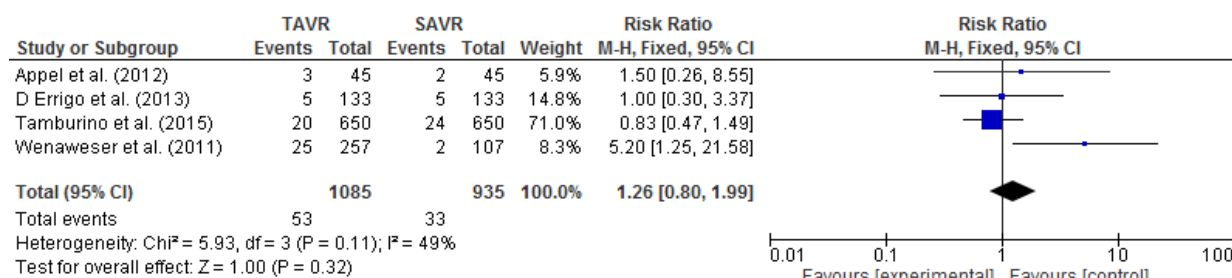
| Study or Subgroup | TAVR Events | TAVR Total | SAVR Events | SAVR Total | Weight | Risk Ratio M-H, Fixed, 95% CI |
|---|---|---|---|---|---|---|
| Appel et al. (2012) | 3 | 45 | 2 | 45 | 5.9% | 1.50 [0.26, 8.55] |
| D Errigo et al. (2013) | 5 | 133 | 5 | 133 | 14.8% | 1.00 [0.30, 3.37] |
| Tamburino et al. (2015) | 20 | 650 | 24 | 650 | 71.0% | 0.83 [0.47, 1.49] |
| Wenaweser et al. (2011) | 25 | 257 | 2 | 107 | 8.3% | 5.20 [1.25, 21.58] |
| **Total (95% CI)** | | **1085** | | **935** | **100.0%** | **1.26 [0.80, 1.99]** |
| Total events | 53 | | 33 | | | |

Heterogeneity: Chi² = 5.93, df = 3 (P = 0.11); I² = 49%
Test for overall effect: Z = 1.00 (P = 0.32)

Risk Ratio
M-H, Fixed, 95% CI

0.01 0.1 1 10 100
Favours [experimental] Favours [control]